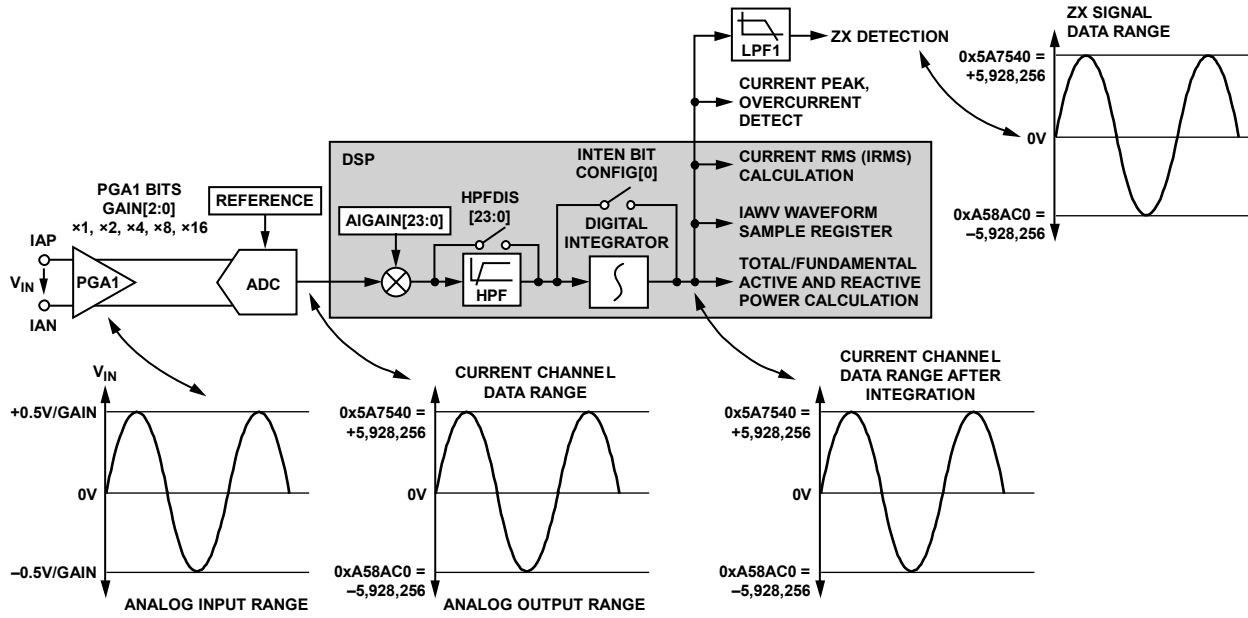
LPF1

ZX DETECTION

ZX SIGNAL DATA RANGE

0x5A7540 = +5,928,256

0V

0xA58AC0 = –5,928,256

CURRENT PEAK, OVERCURRENT DETECT

DSP

INTEN BIT CONFIG[0]

CURRENT RMS (IRMS) CALCULATION

PGA1 BITS GAIN[2:0] ×1, ×2, ×4, ×8, ×16

REFERENCE

HPFDIS [23:0]

AIGAIN[23:0]

DIGITAL INTEGRATOR

IAWV WAVEFORM SAMPLE REGISTER

IAP

$V_{IN}$

PGA1

ADC

HPF

TOTAL/FUNDAMENTAL ACTIVE AND REACTIVE POWER CALCULATION

IAN

$V_{IN}$

+0.5V/GAIN

0V

–0.5V/GAIN

ANALOG INPUT RANGE

CURRENT CHANNEL DATA RANGE

0x5A7540 = +5,928,256

0V

0xA58AC0 = –5,928,256

ANALOG OUTPUT RANGE

CURRENT CHANNEL DATA RANGE AFTER INTEGRATION

0x5A7540 = +5,928,256

0V

0xA58AC0 = –5,928,256